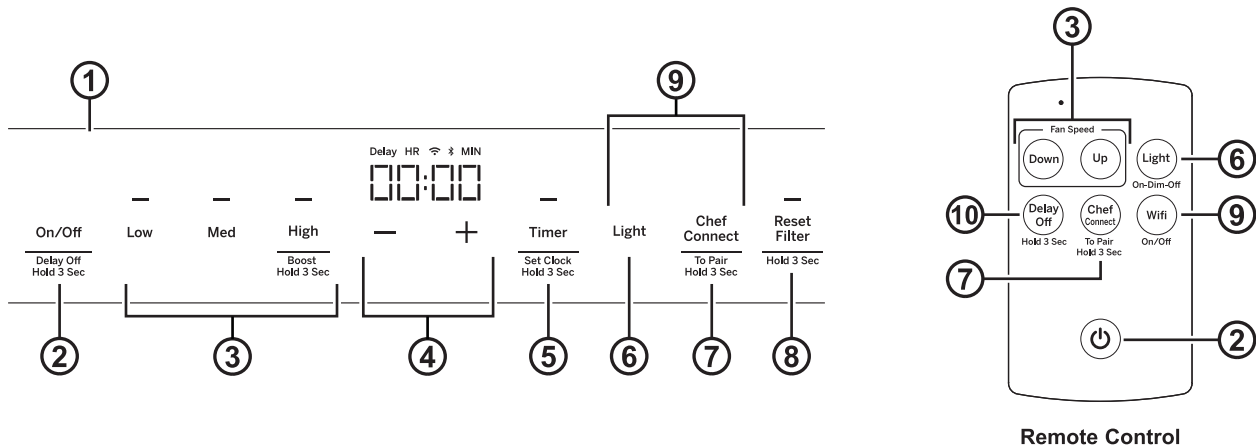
1

9

Delay HR MIN

00:00

On/Off

Delay Off
Hold 3 Sec

Low

Med

High

Boost
Hold 3 Sec

—

+

Timer

Set Clock
Hold 3 Sec

Light

Chef Connect

To Pair
Hold 3 Sec

Reset Filter

Hold 3 Sec

2

3

4

5

6

7

8

3

Fan Speed

Down

Up

Light

On-Dim-Off

6

10

Delay Off

Hold 3 Sec

Chef Connect

To Pair
Hold 3 Sec

Wifi

On/Off

9

7

2

Remote Control